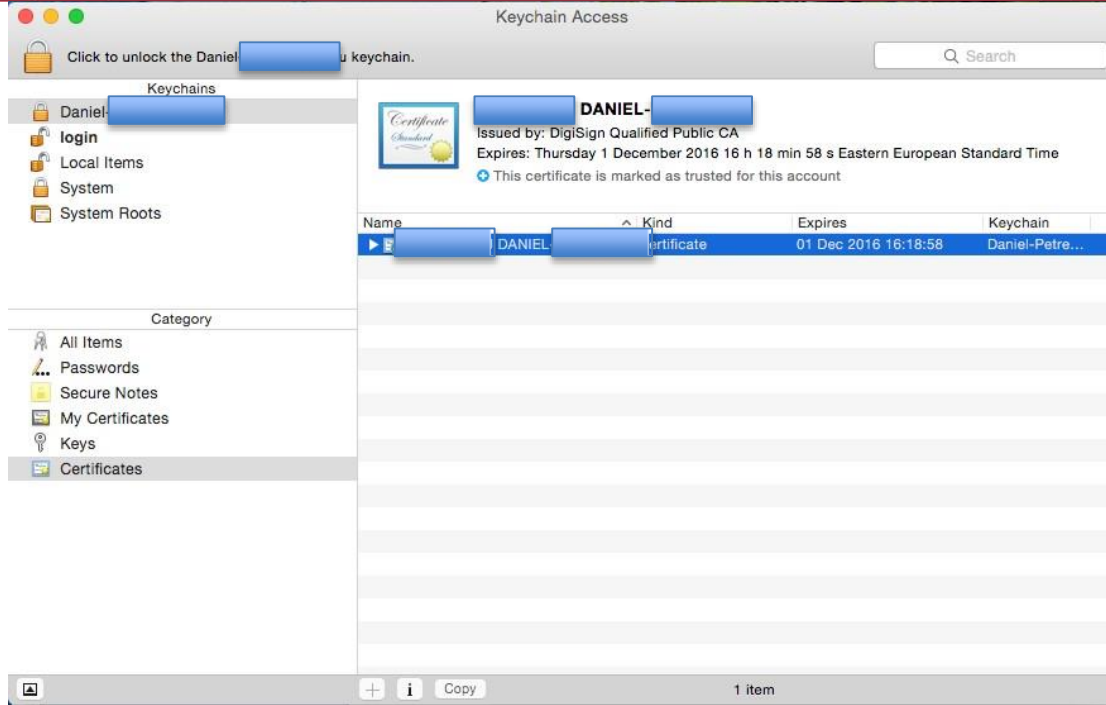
Keychain Access

Click to unlock the Daniel-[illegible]u keychain.

Search

Keychains

Daniel-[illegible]

login

Local Items

System

System Roots

Certificate Standard

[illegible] DANIEL-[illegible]

Issued by: DigiSign Qualified Public CA

Expires: Thursday 1 December 2016 16 h 18 min 58 s Eastern European Standard Time

This certificate is marked as trusted for this account

| Name | Kind | Expires | Keychain |
|---|---|---|---|
| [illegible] DANIEL-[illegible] | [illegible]ertificate | 01 Dec 2016 16:18:58 | Daniel-Petre... |

Category

All Items

Passwords

Secure Notes

My Certificates

Keys

Certificates

+ i Copy

1 item